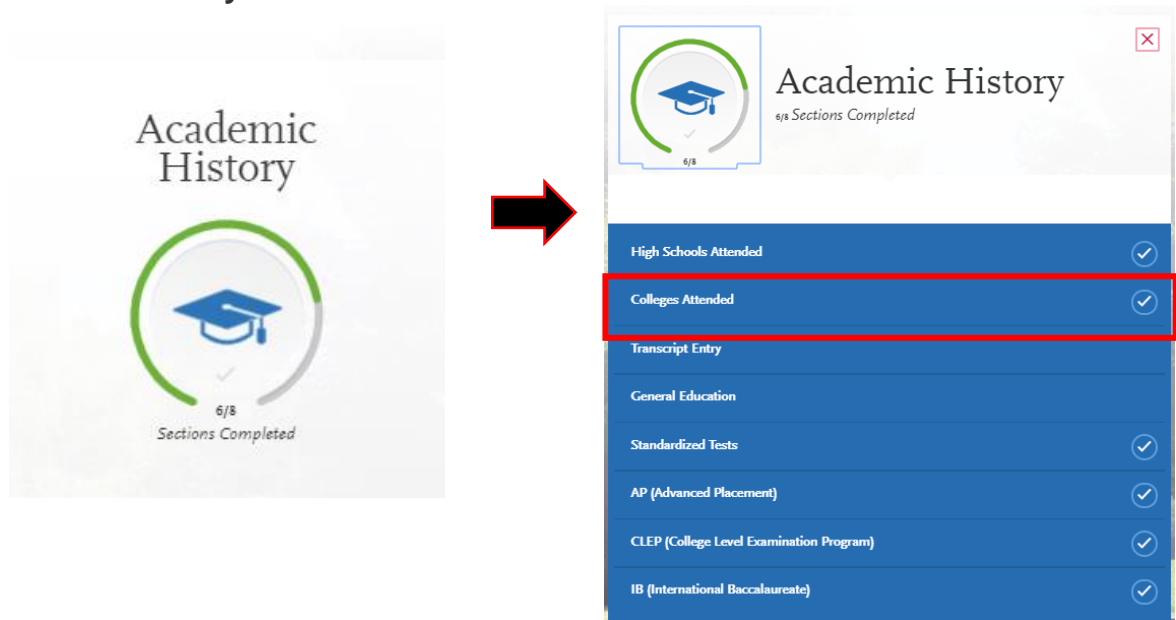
Academic History

6/8
Sections Completed

6/8

Academic History
6/8 Sections Completed

High Schools Attended
Colleges Attended
Transcript Entry
General Education
Standardized Tests
AP (Advanced Placement)
CLEP (College Level Examination Program)
IB (International Baccalaureate)